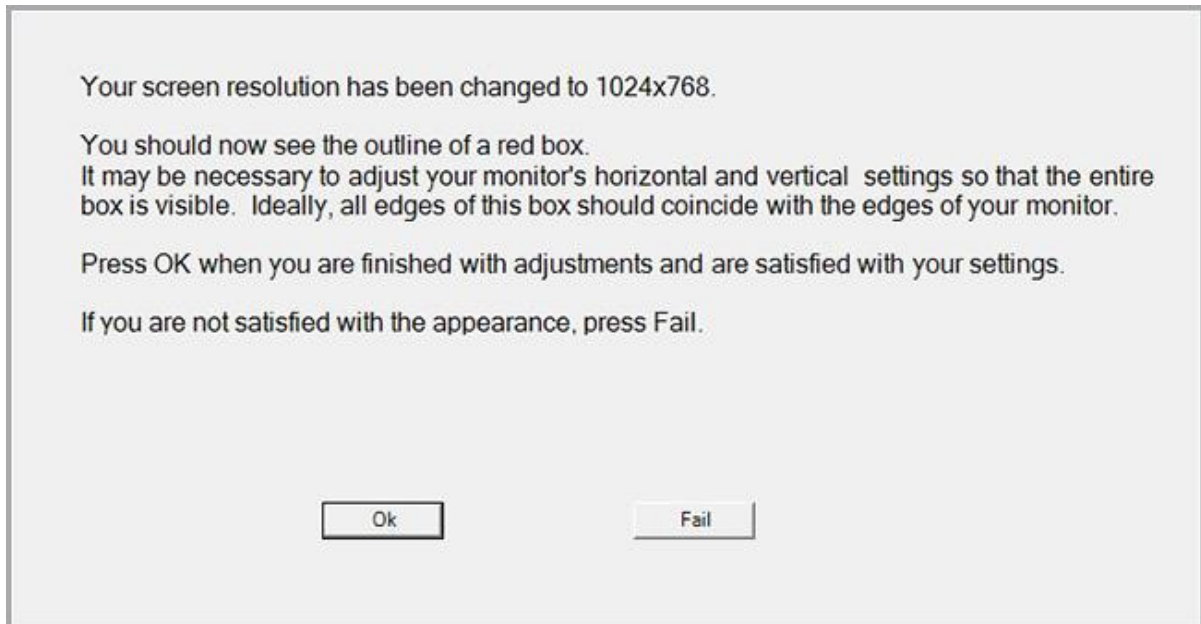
Your screen resolution has been changed to 1024x768.

You should now see the outline of a red box.
It may be necessary to adjust your monitor's horizontal and vertical settings so that the entire box is visible. Ideally, all edges of this box should coincide with the edges of your monitor.

Press OK when you are finished with adjustments and are satisfied with your settings.

If you are not satisfied with the appearance, press Fail.

Ok

Fail